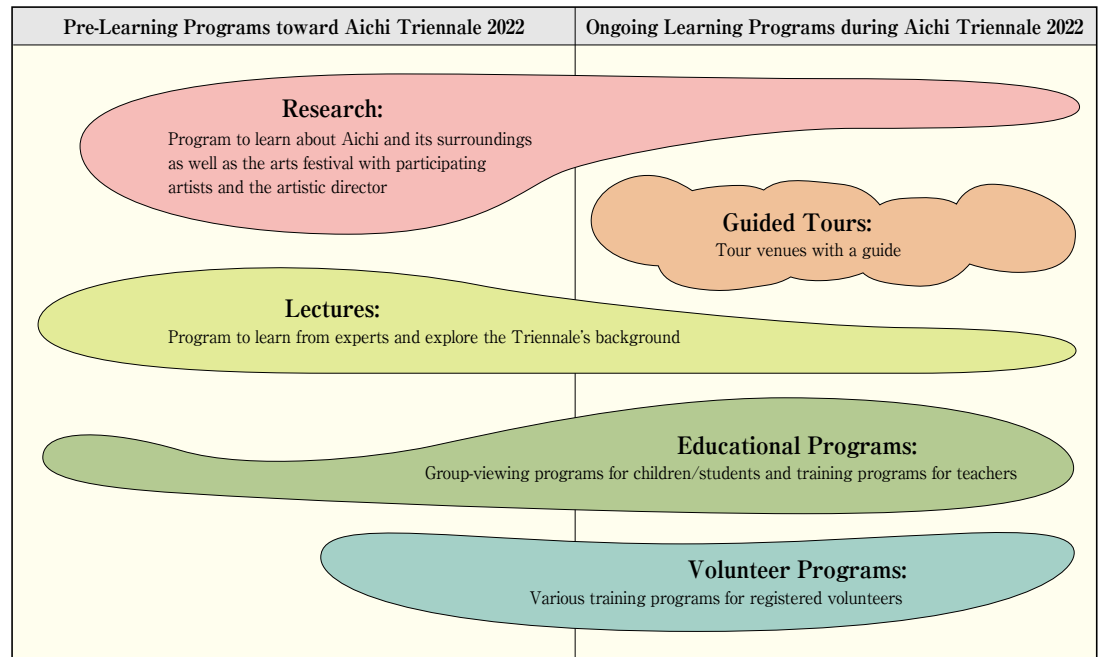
| Pre-Learning Programs toward Aichi Triennale 2022 | Ongoing Learning Programs during Aichi Triennale 2022 |
|---|---|

Research:
Program to learn about Aichi and its surroundings as well as the arts festival with participating artists and the artistic director

Guided Tours:
Tour venues with a guide

Lectures:
Program to learn from experts and explore the Triennale's background

Educational Programs:
Group-viewing programs for children/students and training programs for teachers

Volunteer Programs:
Various training programs for registered volunteers